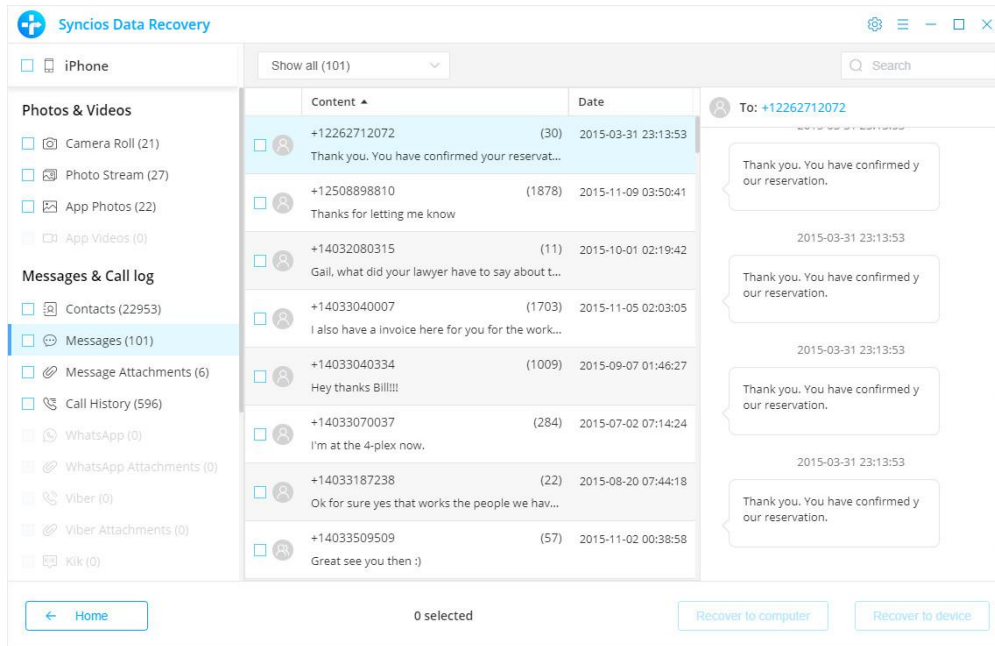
Syncios Data Recovery

iPhone

Show all (101)

Search

Photos & Videos

Camera Roll (21)

Photo Stream (27)

App Photos (22)

App Videos (0)

Messages & Call log

Contacts (22953)

Messages (101)

Message Attachments (6)

Call History (596)

WhatsApp (0)

WhatsApp Attachments (0)

Viber (0)

Viber Attachments (0)

Kik (0)

| Content ▲ | Date |
|---|---|
| +12262712072 (30) Thank you. You have confirmed your reservat... | 2015-03-31 23:13:53 |
| +12508898810 (1878) Thanks for letting me know | 2015-11-09 03:50:41 |
| +14032080315 (11) Gail, what did your lawyer have to say about t... | 2015-10-01 02:19:42 |
| +14033040007 (1703) I also have a invoice here for you for the work... | 2015-11-05 02:03:05 |
| +14033040334 (1009) Hey thanks Bill!!! | 2015-09-07 01:46:27 |
| +14033070037 (284) I'm at the 4-plex now. | 2015-07-02 07:14:24 |
| +14033187238 (22) Ok for sure yes that works the people we hav... | 2015-08-20 07:44:18 |
| +14033509509 (57) Great see you then :) | 2015-11-02 00:38:58 |

To: +12262712072

Thank you. You have confirmed y our reservation.

2015-03-31 23:13:53

Thank you. You have confirmed y our reservation.

2015-03-31 23:13:53

Thank you. You have confirmed y our reservation.

2015-03-31 23:13:53

Thank you. You have confirmed y our reservation.

← Home

0 selected

Recover to computer

Recover to device